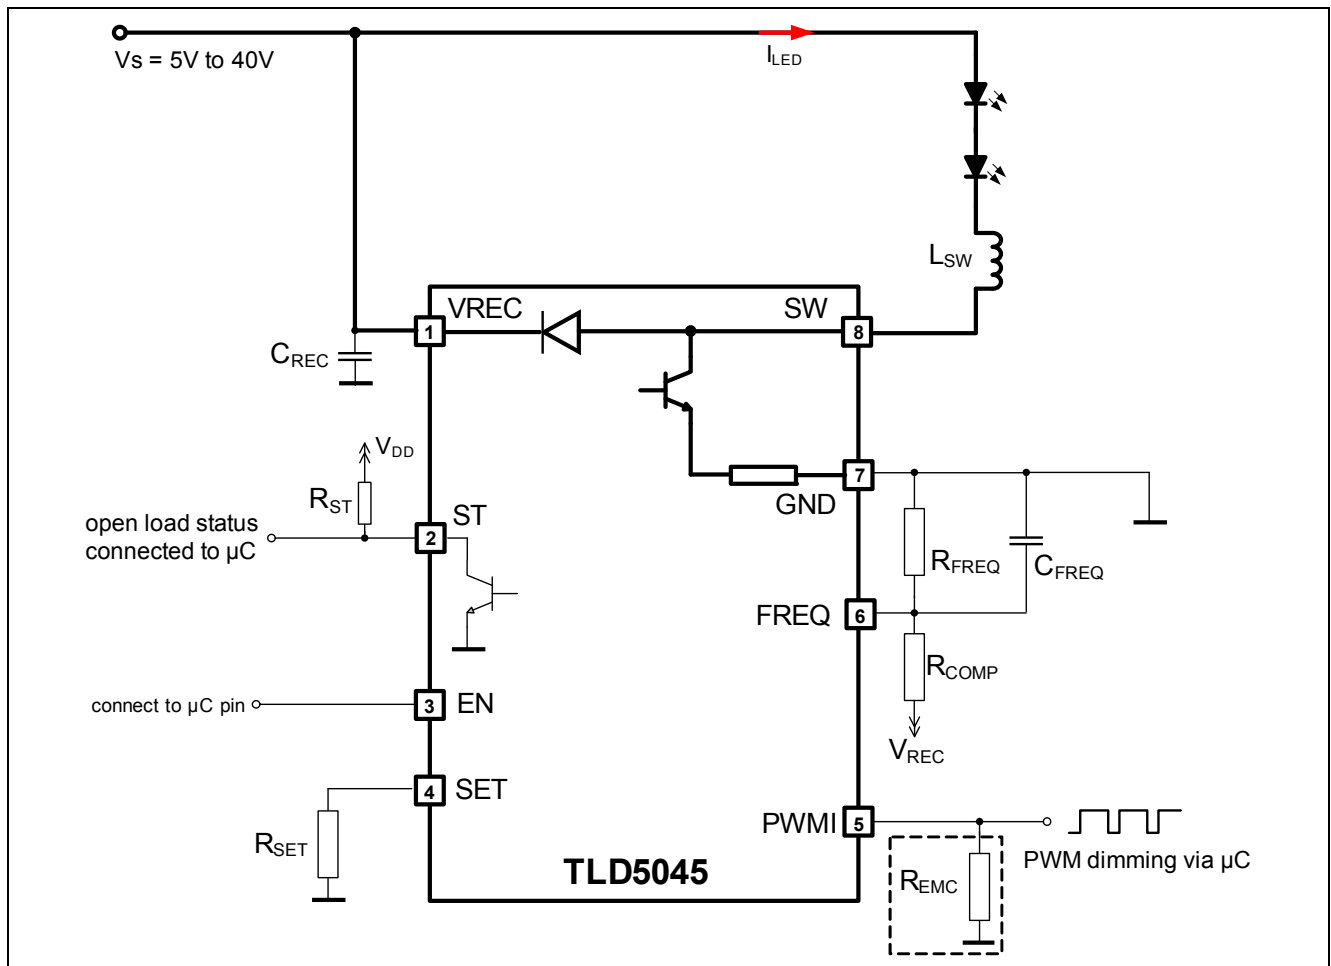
Vs = 5V to 40V

$I_{LED}$

$L_{SW}$

VREC

SW

1

8

$C_{REC}$

$V_{DD}$

$R_{ST}$

open load status connected to µC

2

ST

7

GND

$R_{FREQ}$

$C_{FREQ}$

FREQ

6

$R_{COMP}$

$V_{REC}$

connect to µC pin

3

EN

4

SET

$R_{SET}$

PWMI

5

$R_{EMC}$

PWM dimming via µC

TLD5045